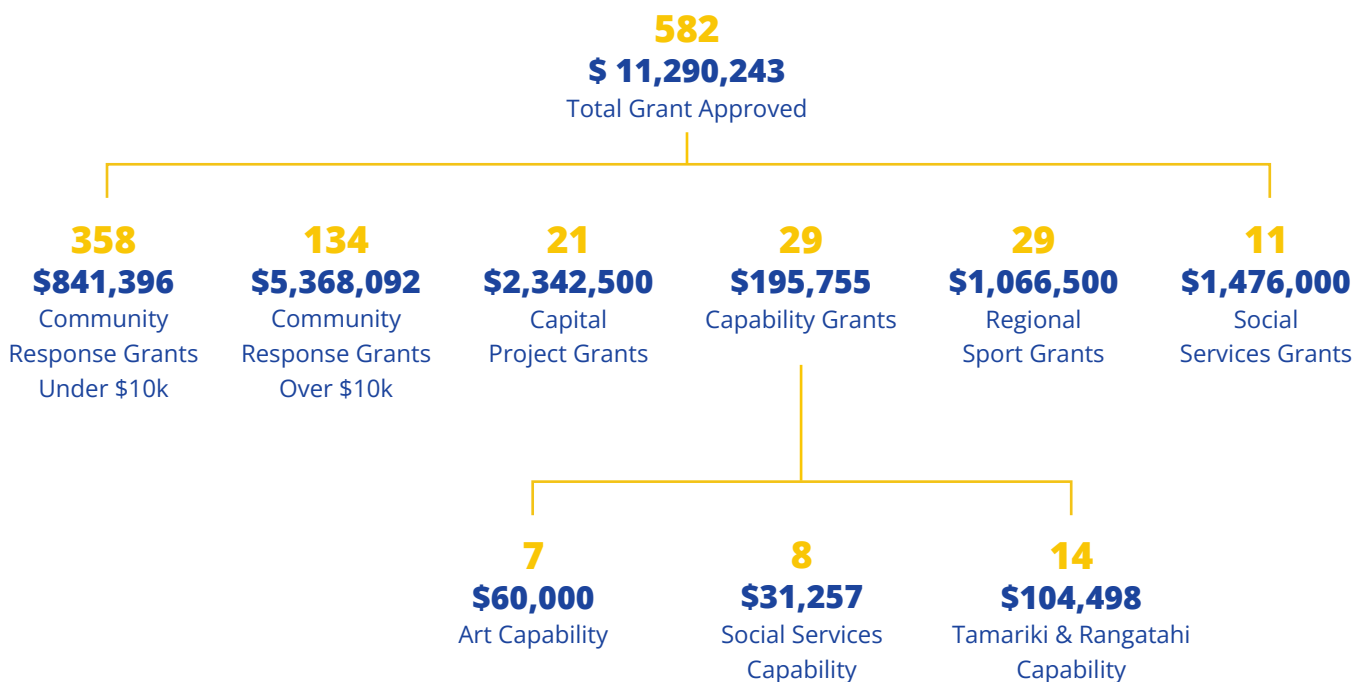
582
$ 11,290,243
Total Grant Approved

358
$841,396
Community Response Grants Under $10k

134
$5,368,092
Community Response Grants Over $10k

21
$2,342,500
Capital Project Grants

29
$195,755
Capability Grants

29
$1,066,500
Regional Sport Grants

11
$1,476,000
Social Services Grants

7
$60,000
Art Capability

8
$31,257
Social Services Capability

14
$104,498
Tamariki & Rangatahi Capability